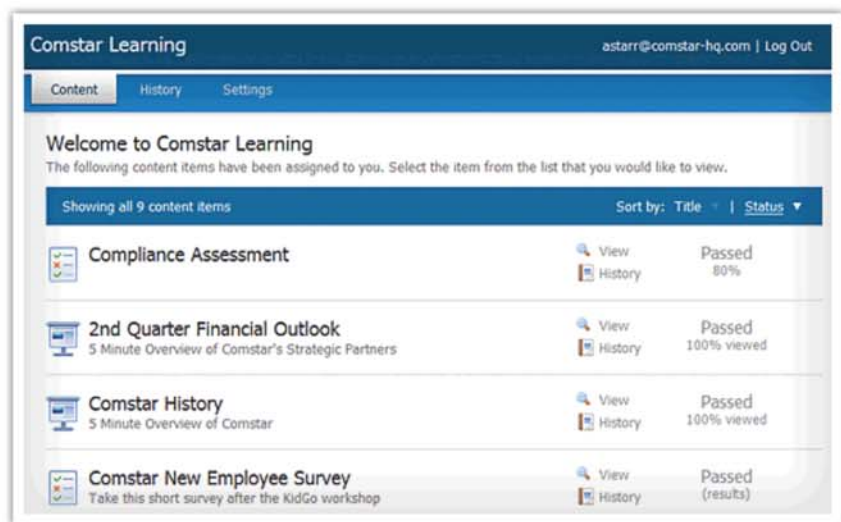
Comstar Learning

astarr@comstar-hq.com | Log Out

Content History Settings

Welcome to Comstar Learning

The following content items have been assigned to you. Select the item from the list that you would like to view.

Showing all 9 content items

Sort by: Title | Status ▼

Compliance Assessment

View
History

Passed
80%

2nd Quarter Financial Outlook
5 Minute Overview of Comstar's Strategic Partners

View
History

Passed
100% viewed

Comstar History
5 Minute Overview of Comstar

View
History

Passed
100% viewed

Comstar New Employee Survey
Take this short survey after the KidGo workshop

View
History

Passed
(results)